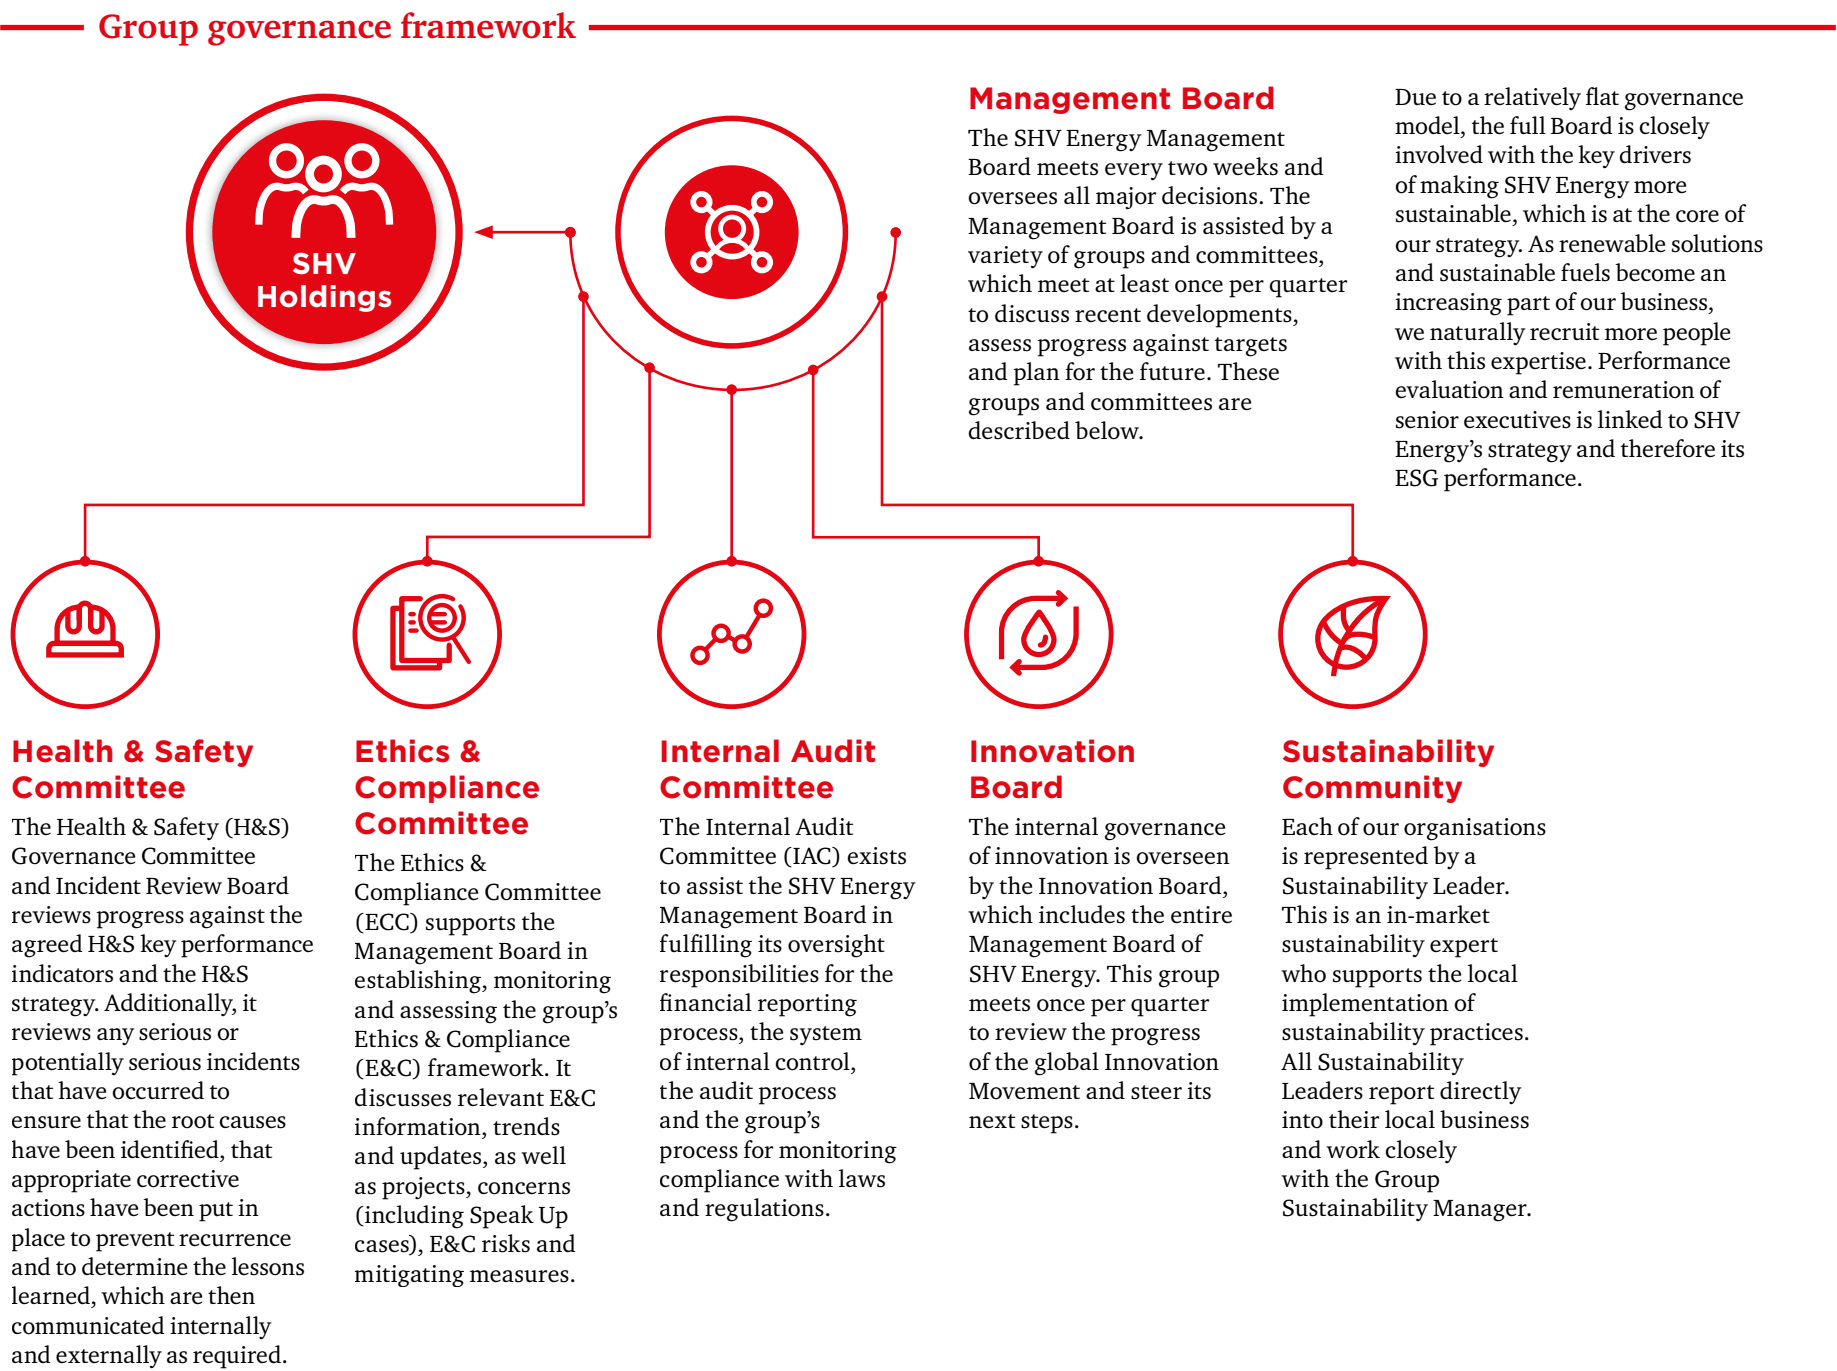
Group governance framework

SHV Holdings

Management Board

The SHV Energy Management Board meets every two weeks and oversees all major decisions. The Management Board is assisted by a variety of groups and committees, which meet at least once per quarter to discuss recent developments, assess progress against targets and plan for the future. These groups and committees are described below.

Due to a relatively flat governance model, the full Board is closely involved with the key drivers of making SHV Energy more sustainable, which is at the core of our strategy. As renewable solutions and sustainable fuels become an increasing part of our business, we naturally recruit more people with this expertise. Performance evaluation and remuneration of senior executives is linked to SHV Energy's strategy and therefore its ESG performance.

Health & Safety Committee

The Health & Safety (H&S) Governance Committee and Incident Review Board reviews progress against the agreed H&S key performance indicators and the H&S strategy. Additionally, it reviews any serious or potentially serious incidents that have occurred to ensure that the root causes have been identified, that appropriate corrective actions have been put in place to prevent recurrence and to determine the lessons learned, which are then communicated internally and externally as required.

Ethics & Compliance Committee

The Ethics & Compliance Committee (ECC) supports the Management Board in establishing, monitoring and assessing the group's Ethics & Compliance (E&C) framework. It discusses relevant E&C information, trends and updates, as well as projects, concerns (including Speak Up cases), E&C risks and mitigating measures.

Internal Audit Committee

The Internal Audit Committee (IAC) exists to assist the SHV Energy Management Board in fulfilling its oversight responsibilities for the financial reporting process, the system of internal control, the audit process and the group's process for monitoring compliance with laws and regulations.

Innovation Board

The internal governance of innovation is overseen by the Innovation Board, which includes the entire Management Board of SHV Energy. This group meets once per quarter to review the progress of the global Innovation Movement and steer its next steps.

Sustainability Community

Each of our organisations is represented by a Sustainability Leader. This is an in-market sustainability expert who supports the local implementation of sustainability practices. All Sustainability Leaders report directly into their local business and work closely with the Group Sustainability Manager.